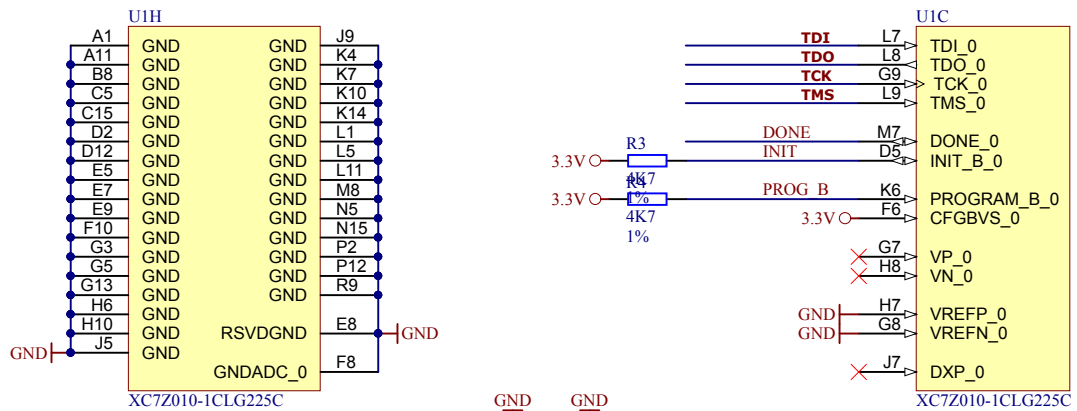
U1H

A1 GND
A11 GND
B8 GND
C5 GND
C15 GND
D2 GND
D12 GND
E5 GND
E7 GND
E9 GND
F10 GND
G3 GND
G5 GND
G13 GND
H6 GND
H10 GND
J5 GND

GND J9
GND K4
GND K7
GND K10
GND K14
GND L1
GND L5
GND L11
GND M8
GND N5
GND N15
GND P2
GND P12
GND R9
RSVDGND E8
GNDADC_0 F8

GND
GND

XC7Z010-1CLG225C

U1C

TDI L7 TDI_0
TDO L8 TDO_0
TCK G9 TCK_0
TMS L9 TMS_0
DONE M7 DONE_0
3.3V R3 4K7 1% INIT D5 INIT_B_0
3.3V R4 4K7 1% PROG_B K6 PROGRAM_B_0
3.3V F6 CFGBVS_0
G7 VP_0
H8 VN_0
GND H7 VREFP_0
GND G8 VREFN_0
J7 DXP_0

XC7Z010-1CLG225C

GND GND